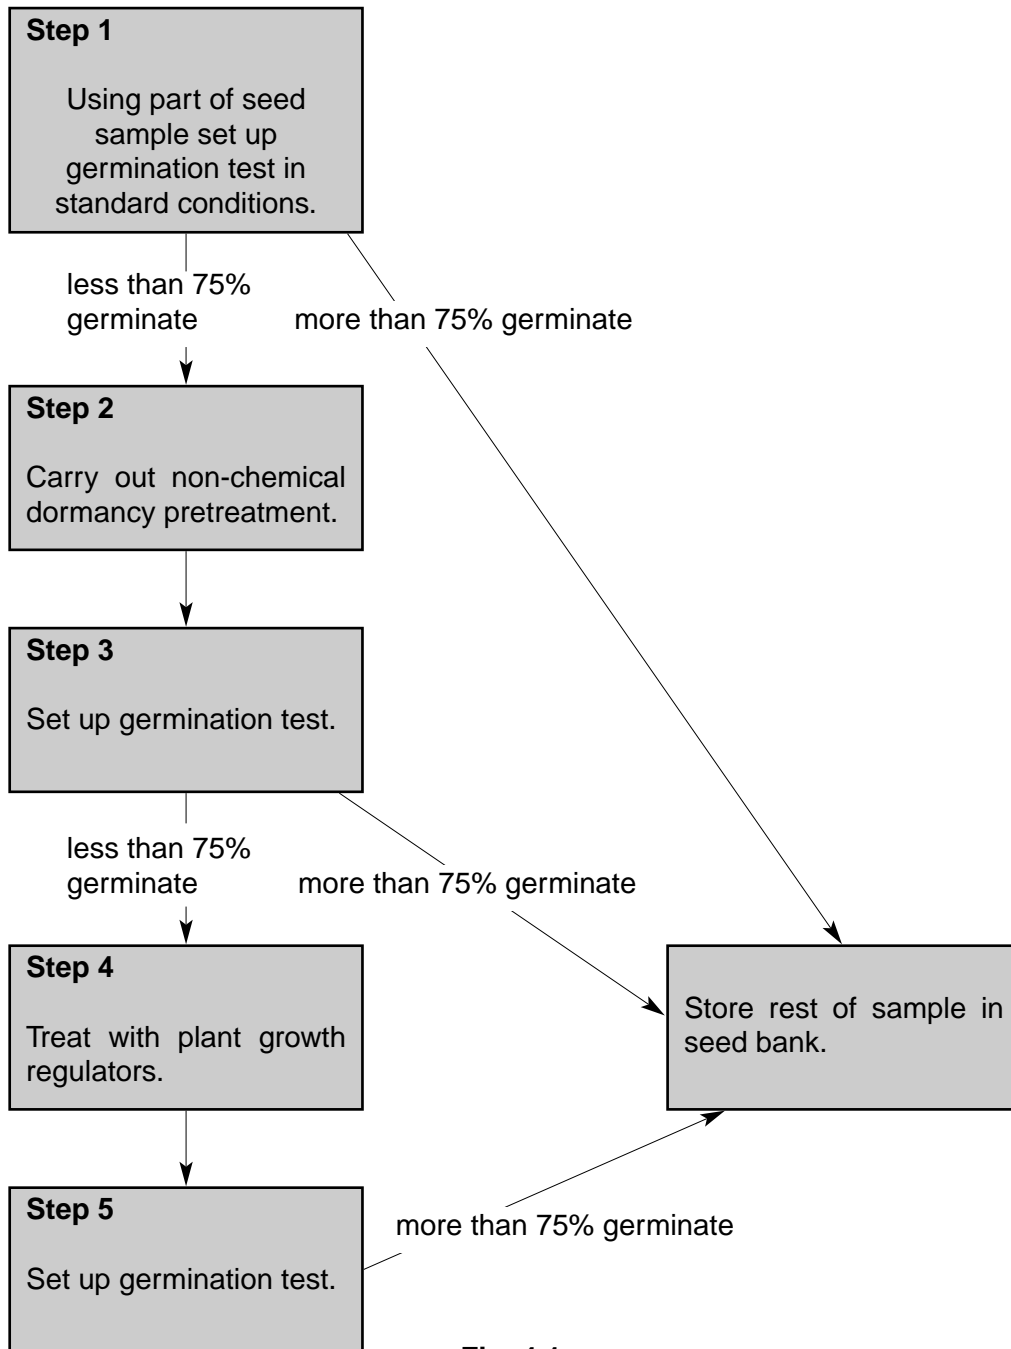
**Step 1**

Using part of seed sample set up germination test in standard conditions.

less than 75% germinate

more than 75% germinate

**Step 2**

Carry out non-chemical dormancy pretreatment.

**Step 3**

Set up germination test.

less than 75% germinate

more than 75% germinate

**Step 4**

Treat with plant growth regulators.

Store rest of sample in seed bank.

**Step 5**

Set up germination test.

more than 75% germinate

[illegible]